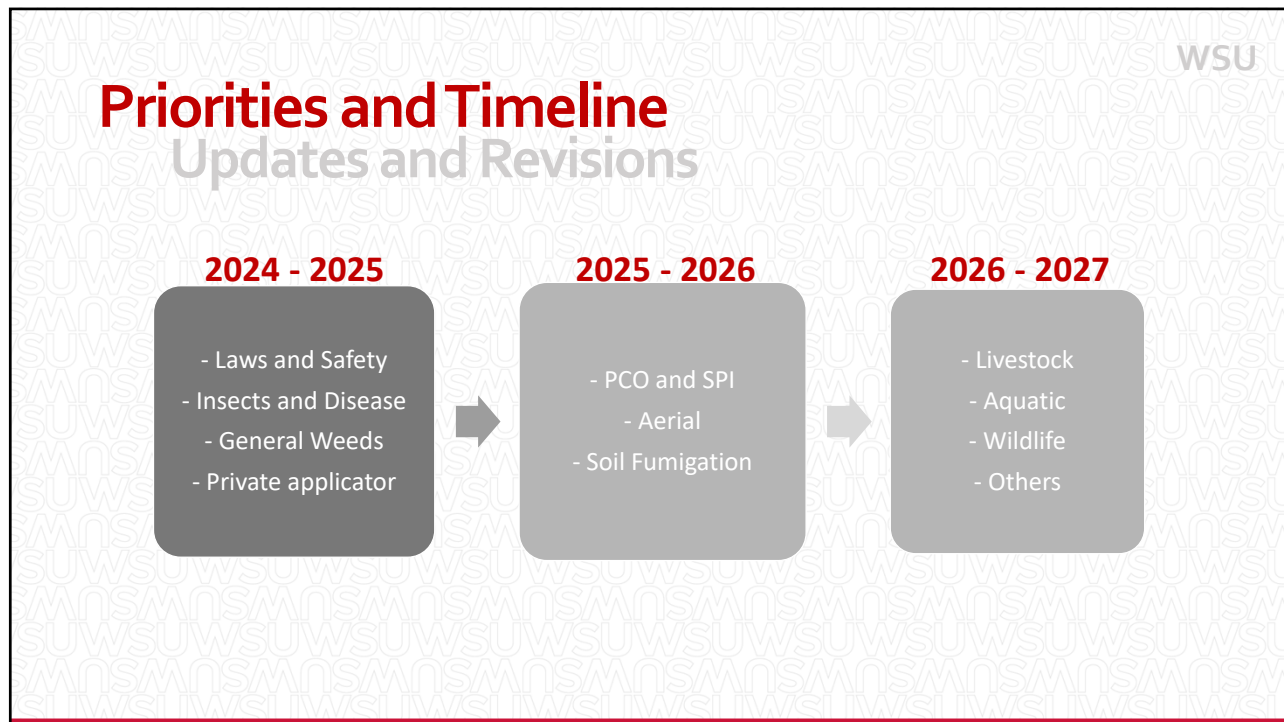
WSU

Priorities and Timeline
Updates and Revisions

2024 - 2025

- Laws and Safety
- Insects and Disease
- General Weeds
- Private applicator

2025 - 2026

- PCO and SPI
- Aerial
- Soil Fumigation

2026 - 2027

- Livestock
- Aquatic
- Wildlife
- Others